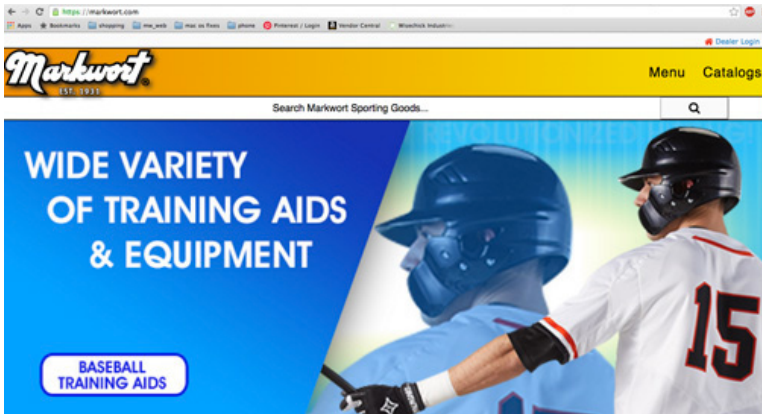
https://markwort.com

Apps Bookmarks shopping mw_web mac os fixes phone Pinterest / Login Vendor Central Wiseclick Industries

Dealer Login

Markwort EST. 1911

Menu Catalogs

Search Markwort Sporting Goods...

WIDE VARIETY OF TRAINING AIDS & EQUIPMENT

BASEBALL TRAINING AIDS

15